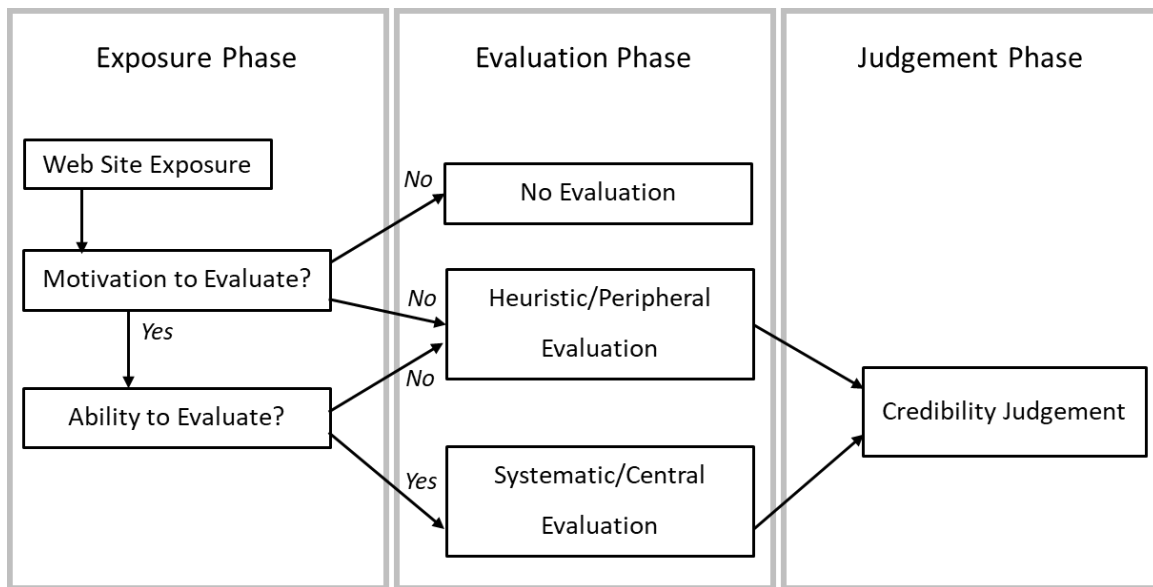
Exposure Phase

Web Site Exposure

Motivation to Evaluate?

Yes

Ability to Evaluate?

Evaluation Phase

No

No Evaluation

No

Heuristic/Peripheral Evaluation

No

Yes

Systematic/Central Evaluation

Judgement Phase

Credibility Judgement